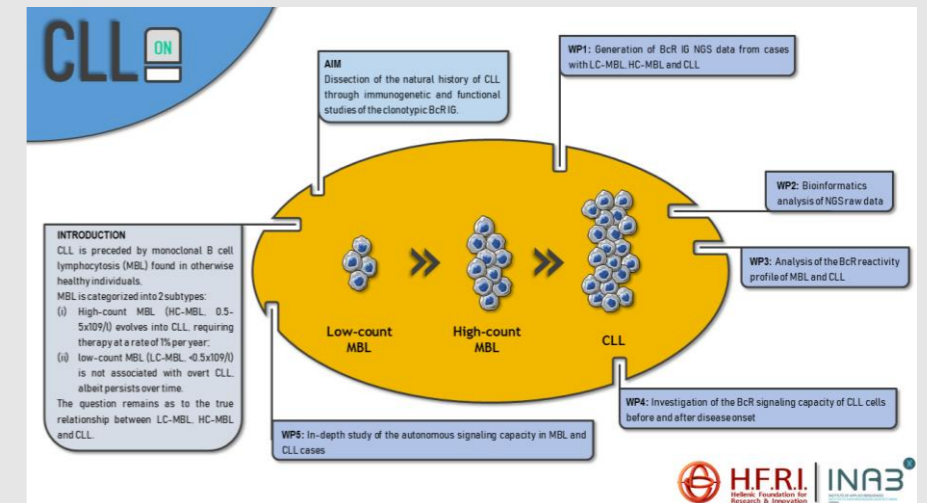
CLL ON

AIM
Dissection of the natural history of CLL through immunogenetic and functional studies of the clonotypic BcR IG.

WP1: Generation of BcR IG NGS data from cases with LC-MBL, HC-MBL and CLL

WP2: Bioinformatics analysis of NGS raw data

WP3: Analysis of the BcR reactivity profile of MBL and CLL

INTRODUCTION
CLL is preceded by monoclonal B cell lymphocytosis (MBL) found in otherwise healthy individuals.
MBL is categorized into 2 subtypes:
(i) High-count MBL (HC-MBL, 0.5-5x109/l) evolves into CLL, requiring therapy at a rate of 1% per year;
(ii) low-count MBL (LC-MBL, <0.5x109/l) is not associated with overt CLL, albeit persists over time.
The question remains as to the true relationship between LC-MBL, HC-MBL and CLL.

Low-count MBL

High-count MBL

CLL

WP4: Investigation of the BcR signaling capacity of CLL cells before and after disease onset

WP5: In-depth study of the autonomous signaling capacity in MBL and CLL cases

H.F.R.I. Hellenic Foundation for Research & Innovation

INAB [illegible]